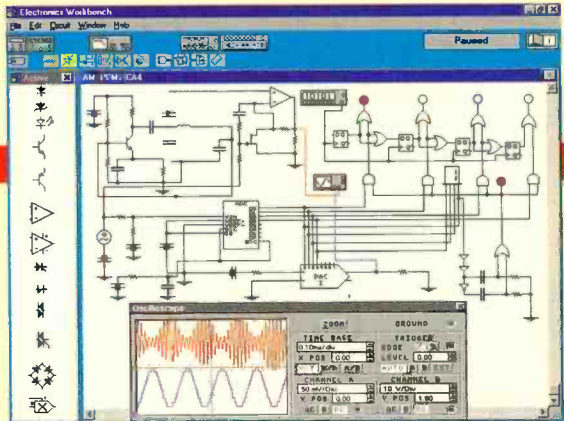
Electronics Workbench

File Edit Circuit Window Help

Paused

Active

AM PCM. CA4

10101

DAC

Oscilloscope

ZOOM

GROUND

TIME BASE

0.10ms/div

X POS 0.00

TRIGGER

EDGE

LEVEL 0.00

AUTO

CHANNEL A

50 mV/Div

Y POS 0.00

AC 0 DC

CHANNEL B

10 V/Div

Y POS 1.80

AC 0 DC